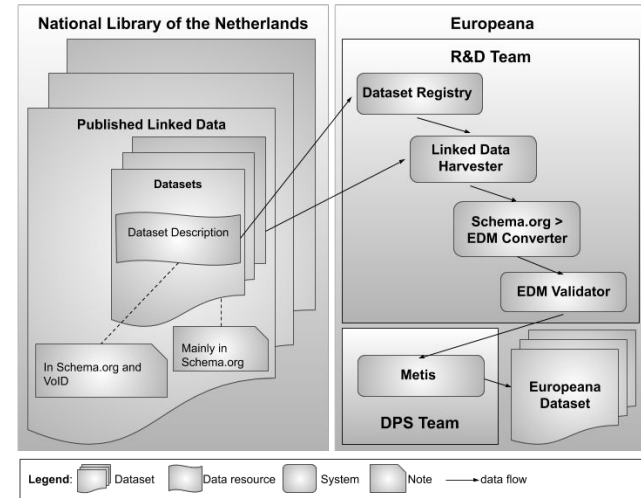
National Library of the Netherlands

Published Linked Data

Datasets

Dataset Description

In Schema.org and VoID

Mainly in Schema.org

Europeana

R&D Team

Dataset Registry

Linked Data Harvester

Schema.org > EDM Converter

EDM Validator

Metis

Europeana Dataset

DPS Team

Legend: Dataset Data resource System Note data flow